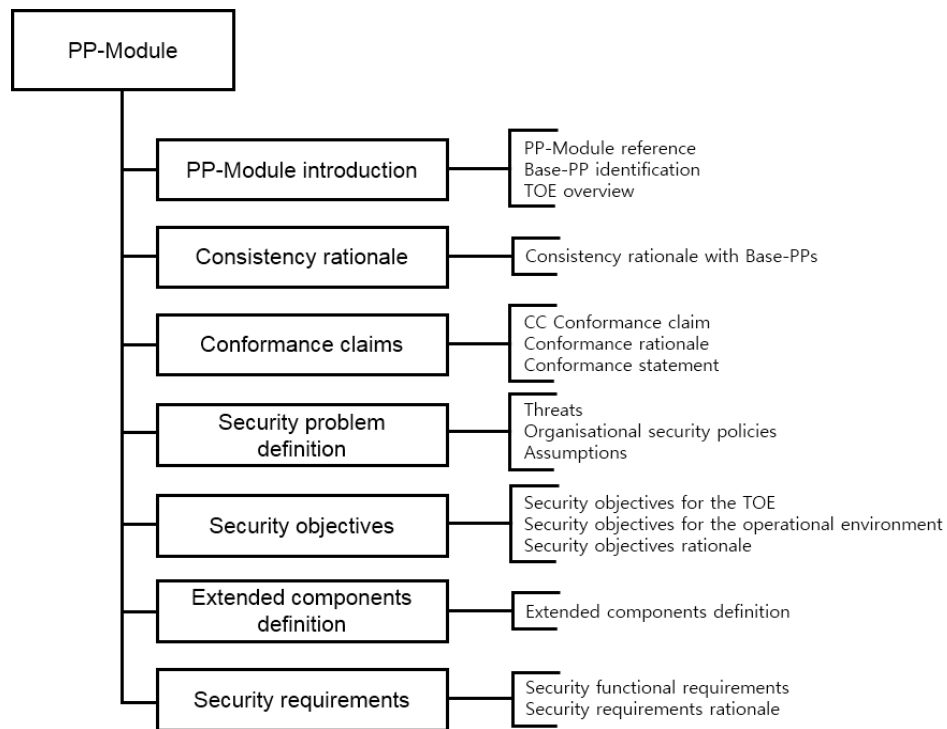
PP-Module

PP-Module introduction
PP-Module reference
Base-PP identification
TOE overview

Consistency rationale
Consistency rationale with Base-PPs

Conformance claims
CC Conformance claim
Conformance rationale
Conformance statement

Security problem definition
Threats
Organisational security policies
Assumptions

Security objectives
Security objectives for the TOE
Security objectives for the operational environment
Security objectives rationale

Extended components definition
Extended components definition

Security requirements
Security functional requirements
Security requirements rationale